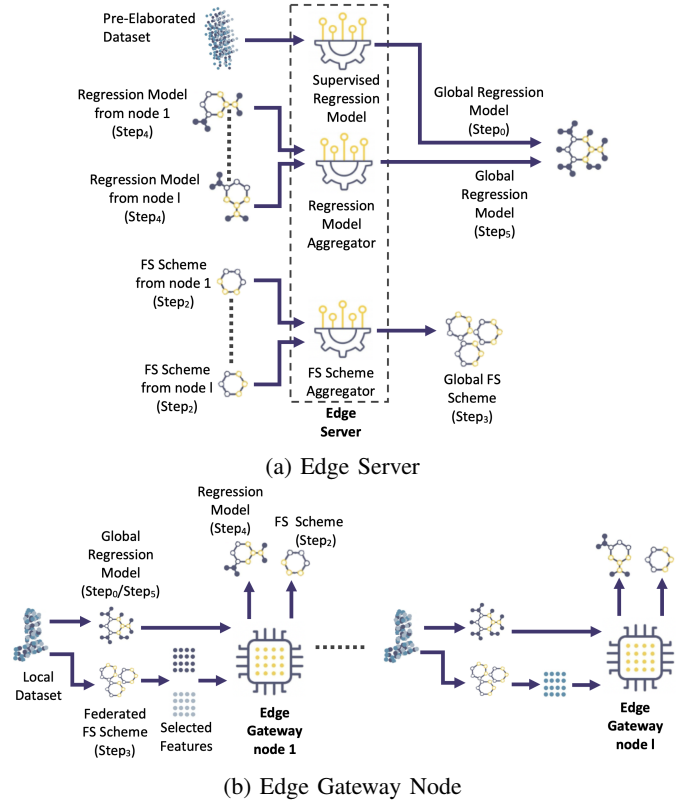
Pre-Elaborated Dataset

Supervised Regression Model

Regression Model from node 1 (Step$_4$)

Regression Model from node l (Step$_4$)

Regression Model Aggregator

Global Regression Model (Step$_0$)

Global Regression Model (Step$_5$)

FS Scheme from node 1 (Step$_2$)

FS Scheme from node l (Step$_2$)

FS Scheme Aggregator

Global FS Scheme (Step$_3$)

Edge Server

(a) Edge Server

Regression Model (Step$_4$)

FS Scheme (Step$_2$)

Global Regression Model (Step$_0$/Step$_5$)

Local Dataset

Federated FS Scheme (Step$_3$)

Selected Features

Edge Gateway node 1

Edge Gateway node l

(b) Edge Gateway Node